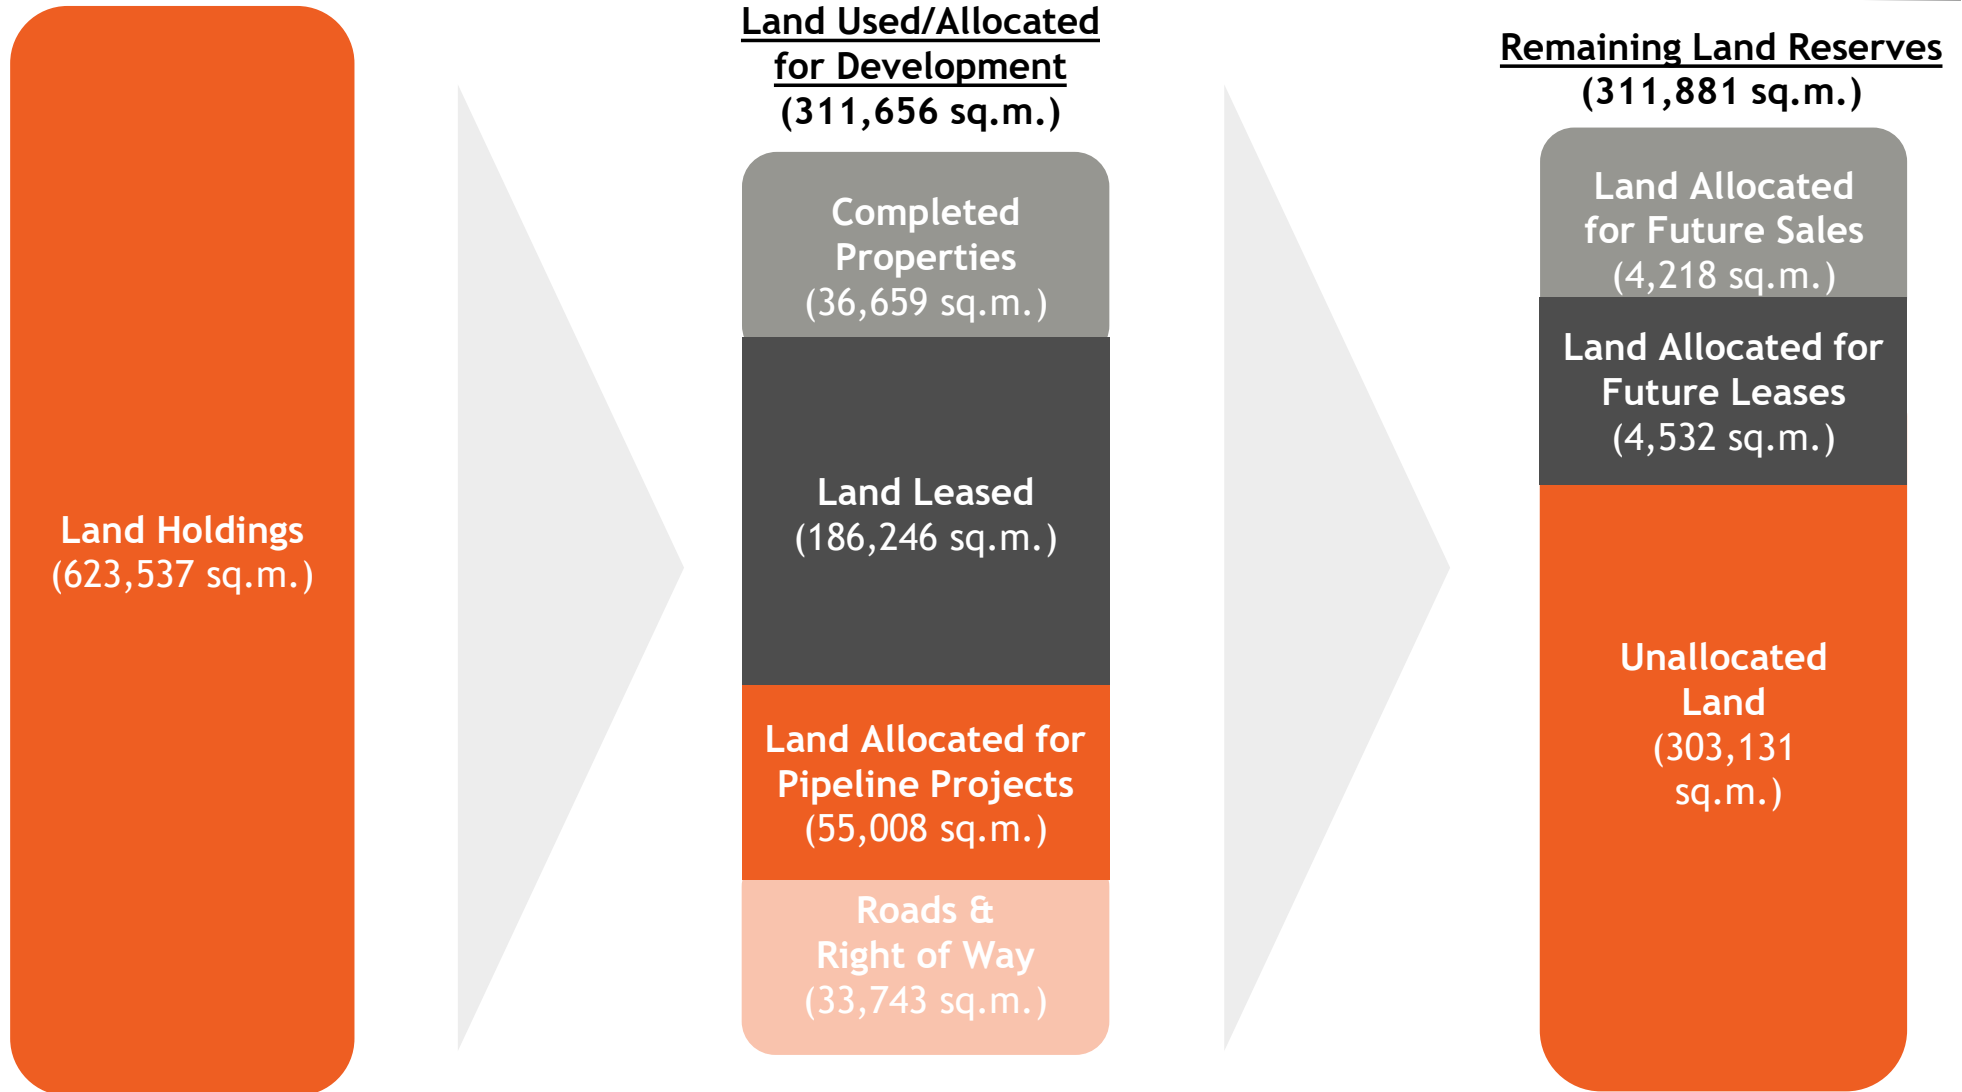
Land Holdings
(623,537 sq.m.)

Land Used/Allocated for Development
(311,656 sq.m.)

Completed Properties
(36,659 sq.m.)

Land Leased
(186,246 sq.m.)

Land Allocated for Pipeline Projects
(55,008 sq.m.)

Roads & Right of Way
(33,743 sq.m.)

Remaining Land Reserves
(311,881 sq.m.)

Land Allocated for Future Sales
(4,218 sq.m.)

Land Allocated for Future Leases
(4,532 sq.m.)

Unallocated Land
(303,131 sq.m.)